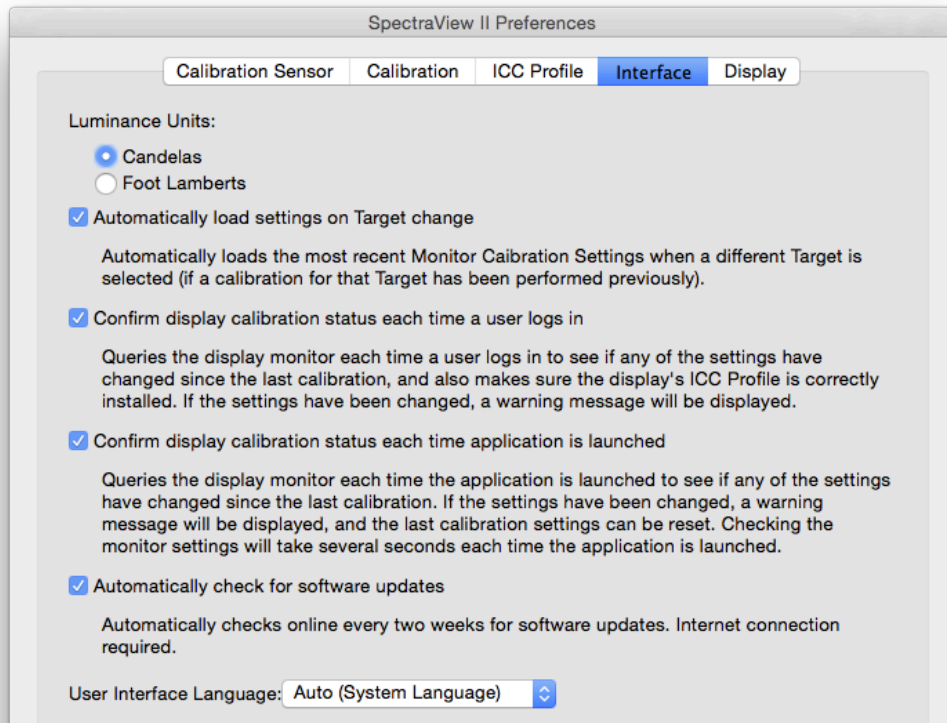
SpectraView II Preferences

Calibration Sensor | Calibration | ICC Profile | Interface | Display

Luminance Units:

Candelas
Foot Lamberts

Automatically load settings on Target change

Automatically loads the most recent Monitor Caibration Settings when a different Target is selected (if a calibration for that Target has been performed previously).

Confirm display calibration status each time a user logs in

Queries the display monitor each time a user logs in to see if any of the settings have changed since the last calibration, and also makes sure the display's ICC Profile is correctly installed. If the settings have been changed, a warning message will be displayed.

Confirm display calibration status each time application is launched

Queries the display monitor each time the application is launched to see if any of the settings have changed since the last calibration. If the settings have been changed, a warning message will be displayed, and the last calibration settings can be reset. Checking the monitor settings will take several seconds each time the application is launched.

Automatically check for software updates

Automatically checks online every two weeks for software updates. Internet connection required.

User Interface Language: Auto (System Language)